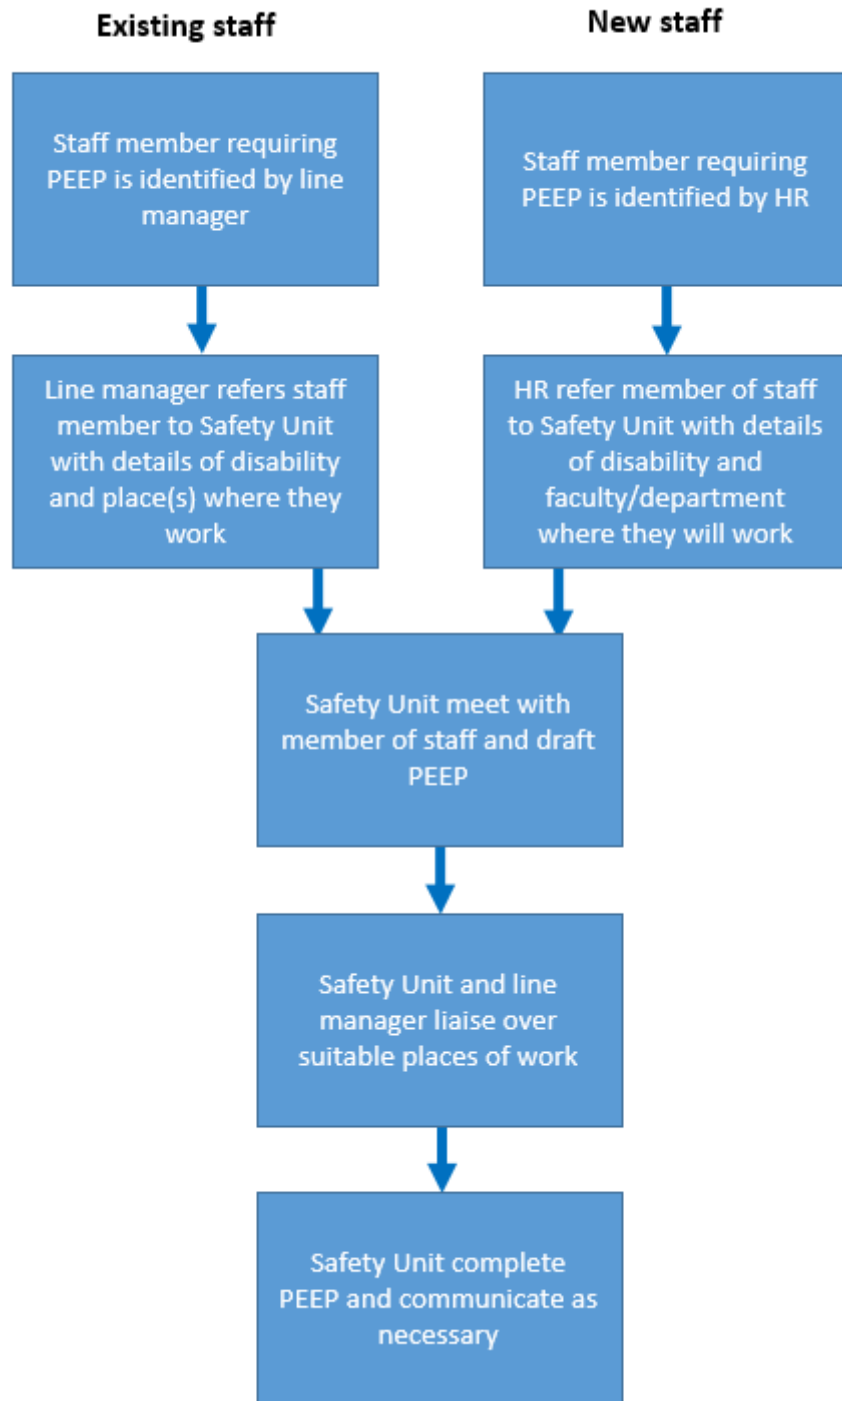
Existing staff

Staff member requiring PEEP is identified by line manager

Line manager refers staff member to Safety Unit with details of disability and place(s) where they work

New staff

Staff member requiring PEEP is identified by HR

HR refer member of staff to Safety Unit with details of disability and faculty/department where they will work

Safety Unit meet with member of staff and draft PEEP

Safety Unit and line manager liaise over suitable places of work

Safety Unit complete PEEP and communicate as necessary